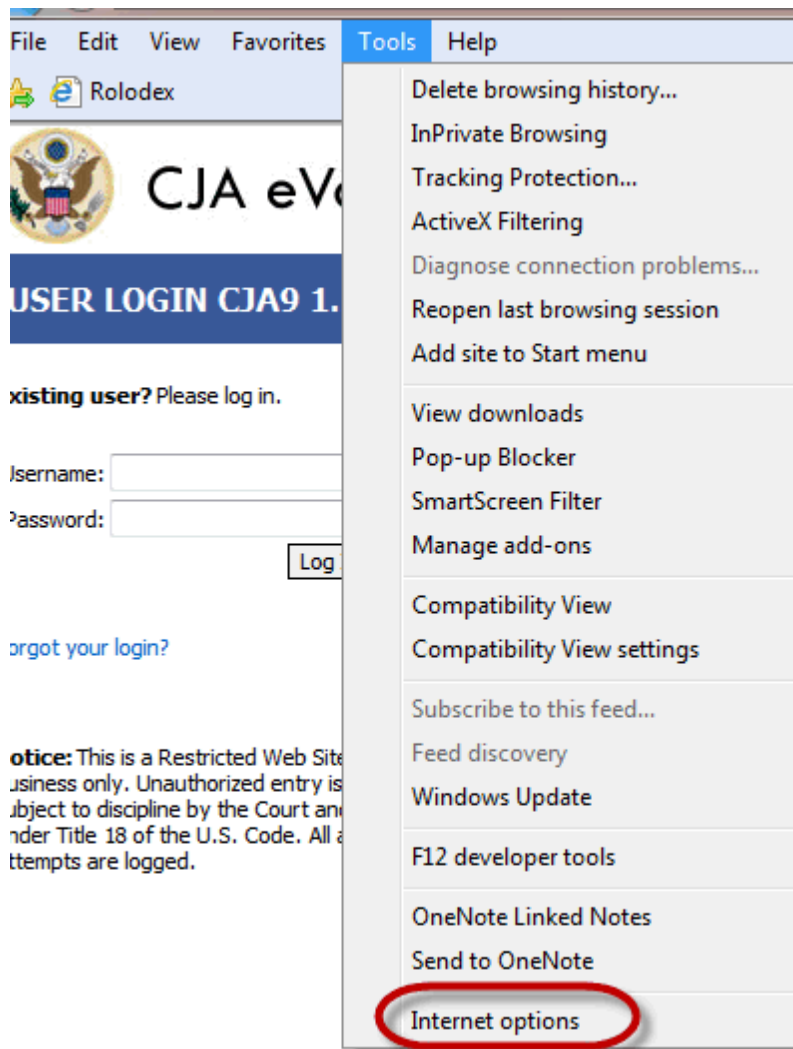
File Edit View Favorites Tools Help

Rolodex

CJA eV

USER LOGIN CJA9 1.

xisting user? Please log in.

Jsername:

Password:

Log

orgot your login?

otice: This is a Restricted Web Site usiness only. Unauthorized entry is ubject to discipline by the Court an nder Title 18 of the U.S. Code. All ttempts are logged.

Delete browsing history...
InPrivate Browsing
Tracking Protection...
ActiveX Filtering
Diagnose connection problems...
Reopen last browsing session
Add site to Start menu

View downloads
Pop-up Blocker
SmartScreen Filter
Manage add-ons

Compatibility View
Compatibility View settings

Subscribe to this feed...
Feed discovery
Windows Update

F12 developer tools

OneNote Linked Notes
Send to OneNote

Internet options